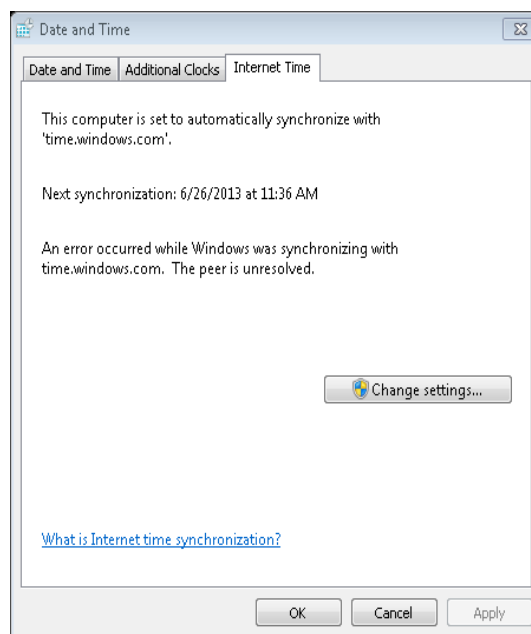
Date and Time

Date and Time | Additional Clocks | Internet Time

This computer is set to automatically synchronize with 'time.windows.com'.

Next synchronization: 6/26/2013 at 11:36 AM

An error occurred while Windows was synchronizing with time.windows.com. The peer is unresolved.

Change settings...

What is Internet time synchronization?

OK

Cancel

Apply